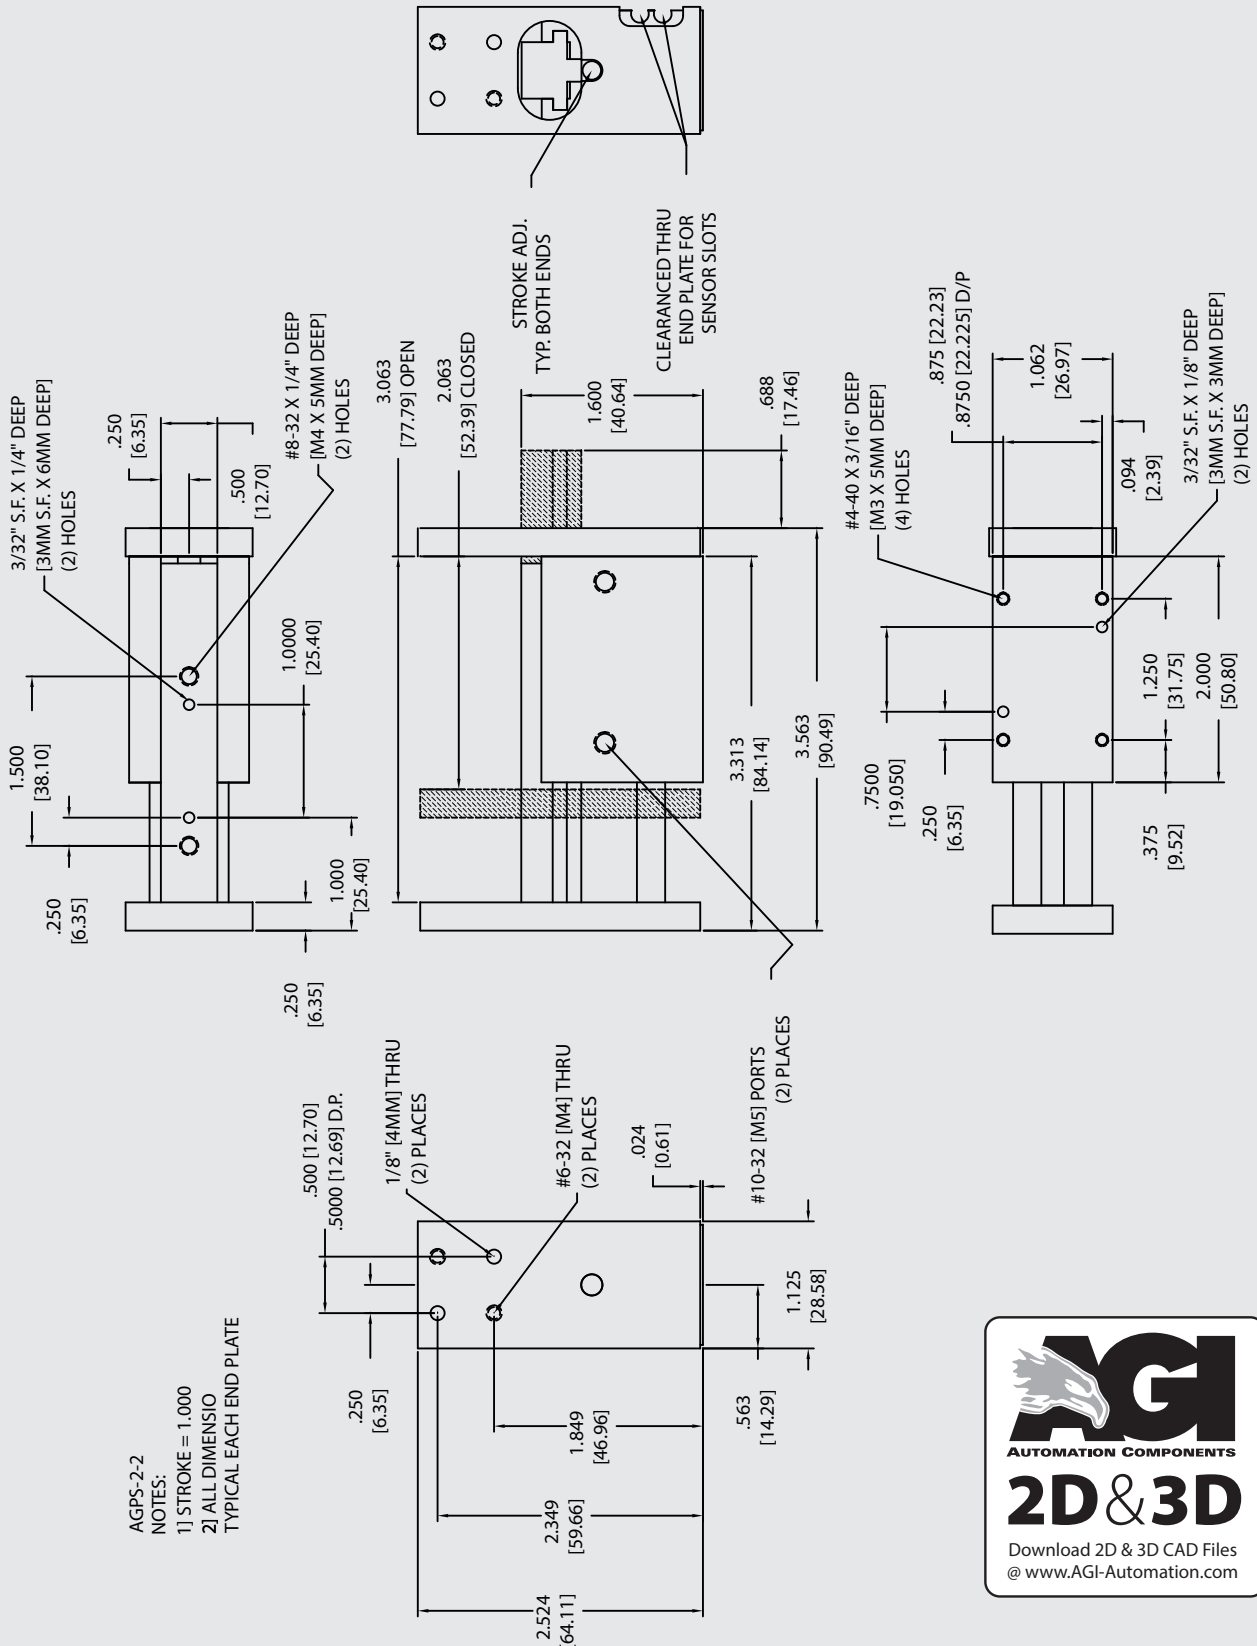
3/32" S.F. X 1/4" DEEP
[3MM S.F. X 6MM DEEP]
(2) HOLES

.250
[6.35]

.500
[12.70]

#8-32 X 1/4" DEEP
[M4 X 5MM DEEP]
(2) HOLES

1.0000
[25.40]

1.500
[38.10]

.250
[6.35]

1.000
[25.40]

.250
[6.35]

3.063
[77.79] OPEN

2.063
[52.39] CLOSED

STROKE ADJ.
TYP. BOTH ENDS

1.600
[40.64]

CLEARANCED THRU
END PLATE FOR
SENSOR SLOTS

.688
[17.46]

3.313
[84.14]

3.563
[90.49]

#4-40 X 3/16" DEEP
[M3 X 5MM DEEP]
(4) HOLES

.875 [22.23]
.8750 [22.225] D/P

1.062
[26.97]

.094
[2.39]

3/32" S.F. X 1/8" DEEP
[3MM S.F. X 3MM DEEP]
(2) HOLES

1.250
[31.75]

2.000
[50.80]

.7500
[19.050]

.250
[6.35]

.375
[9.52]

.500 [12.70]
.5000 [12.69] D.P.

1/8" [4MM] THRU
(2) PLACES

#6-32 [M4] THRU
(2) PLACES

.024
[0.61]

#10-32 [M5] PORTS
(2) PLACES

1.125
[28.58]

.250
[6.35]

1.849
[46.96]

.563
[14.29]

2.349
[59.66]

2.524
[64.11]

AGPS-2-2
NOTES:
1] STROKE = 1.000
2] ALL DIMENSIO
TYPICAL EACH END PLATE

AGI
AUTOMATION COMPONENTS
2D & 3D
Download 2D & 3D CAD Files
@ www.AGI-Automation.com